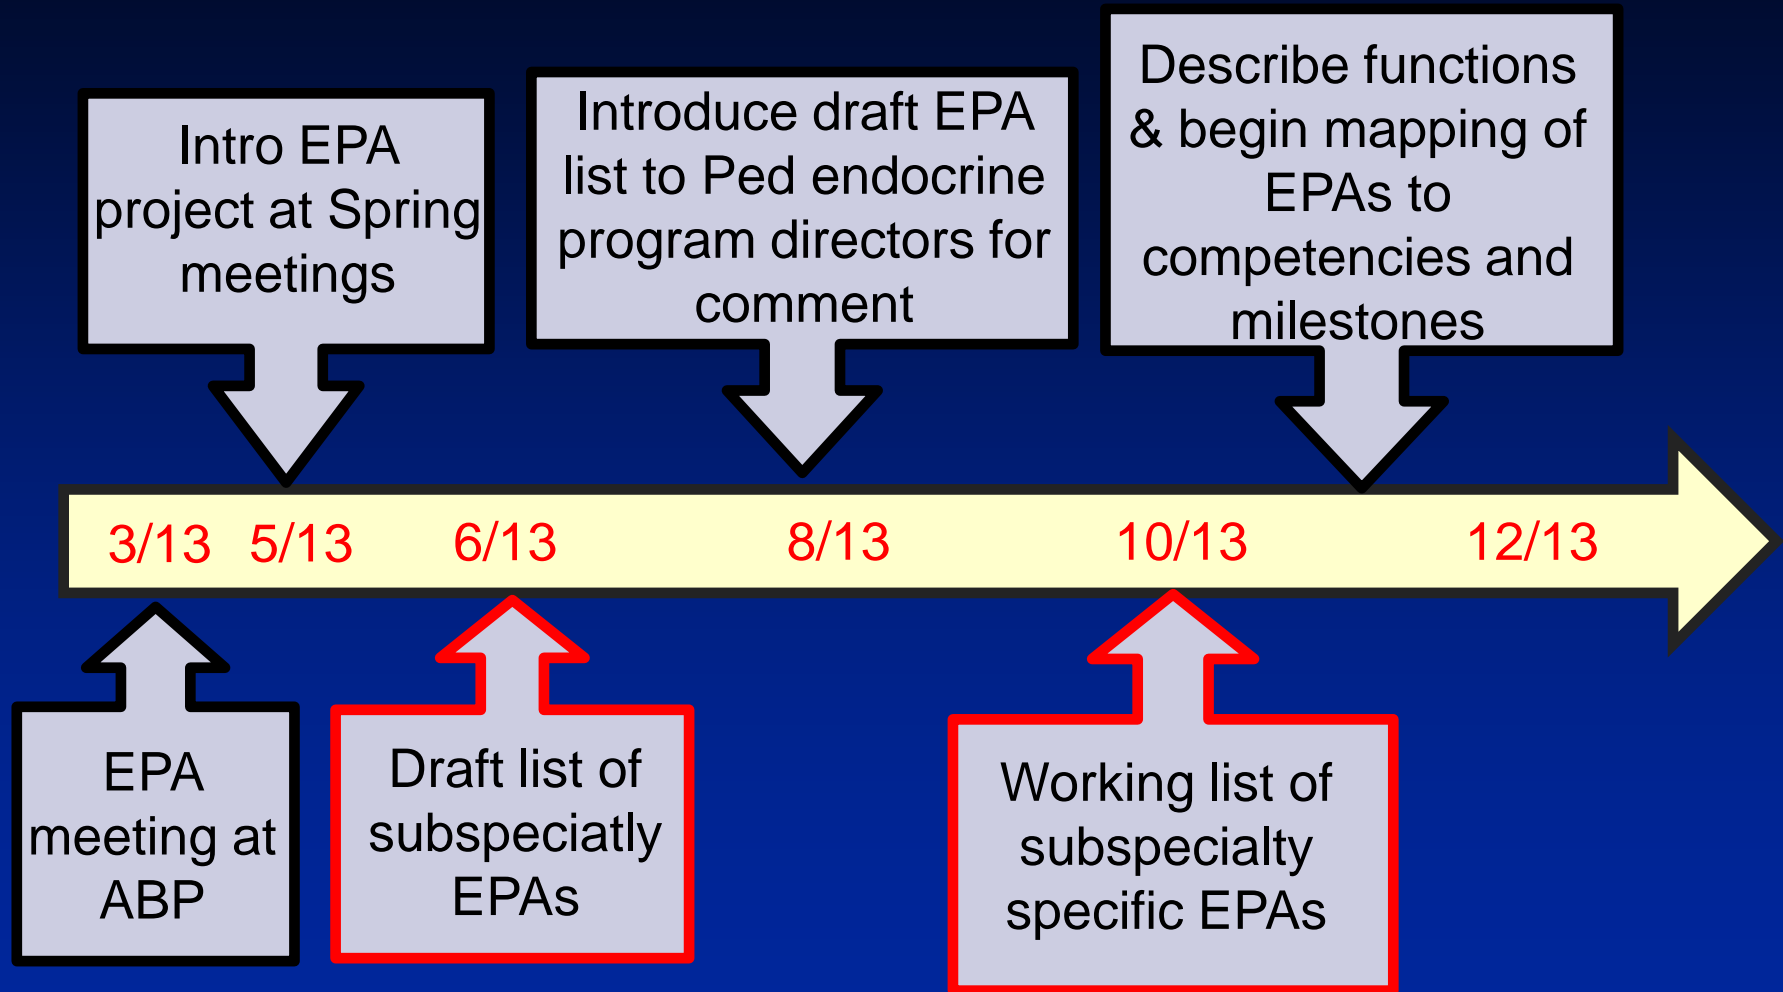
Intro EPA project at Spring meetings

Introduce draft EPA list to Ped endocrine program directors for comment

Describe functions & begin mapping of EPAs to competencies and milestones

3/13 5/13 6/13 8/13 10/13 12/13

EPA meeting at ABP

Draft list of subspecialty EPAs

Working list of subspecialty specific EPAs